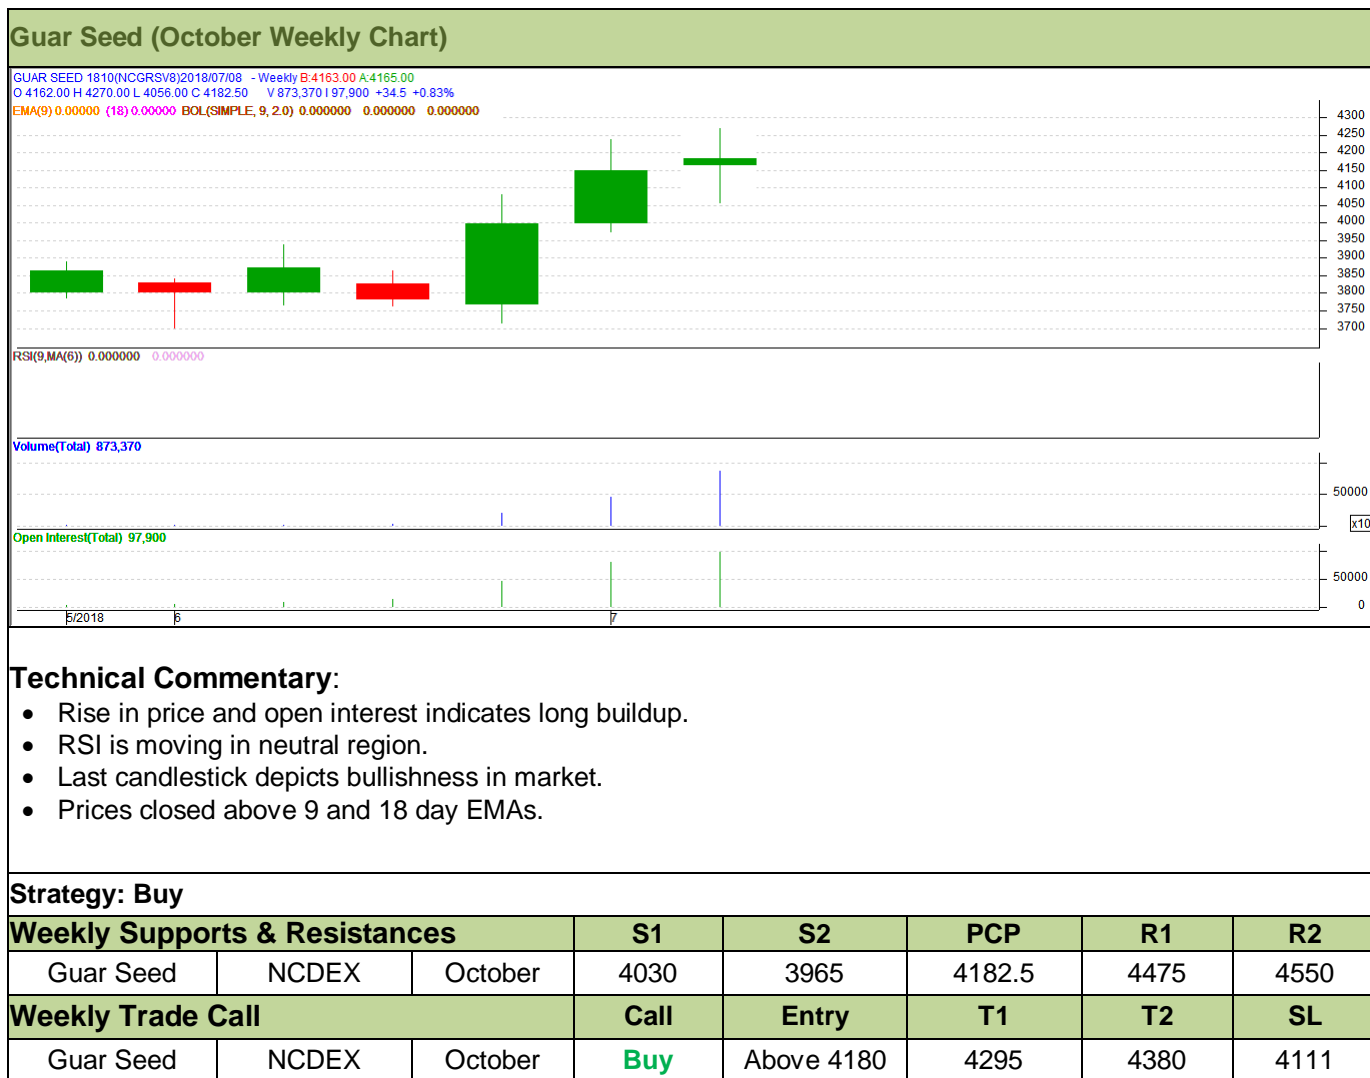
Guar Seed (October Weekly Chart)

GUAR SEED 1810(NCGRSV8)2018/07/08 - Weekly B:4163.00 A:4165.00
O 4162.00 H 4270.00 L 4056.00 C 4182.50 V 873,370 I 97,900 +34.5 +0.83%
EMA(9) 0.00000 (18) 0.00000 BOL(SIMPLE, 9, 2.0) 0.000000 0.000000 0.000000

4300
4250
4200
4150
4100
4050
4000
3950
3900
3850
3800
3750
3700

RSI(9,MA(6)) 0.000000 0.000000

Volume(Total) 873,370
50000
x10

Open Interest(Total) 97,900
50000
0

5/2018 6 7

Technical Commentary:
- Rise in price and open interest indicates long buildup.
- RSI is moving in neutral region.
- Last candlestick depicts bullishness in market.
- Prices closed above 9 and 18 day EMAs.

Strategy: Buy

| Weekly Supports & Resistances | | | S1 | S2 | PCP | R1 | R2 |
|---|---|---|---|---|---|---|---|
| Guar Seed | NCDEX | October | 4030 | 3965 | 4182.5 | 4475 | 4550 |
| Weekly Trade Call | | | Call | Entry | T1 | T2 | SL |
| Guar Seed | NCDEX | October | Buy | Above 4180 | 4295 | 4380 | 4111 |